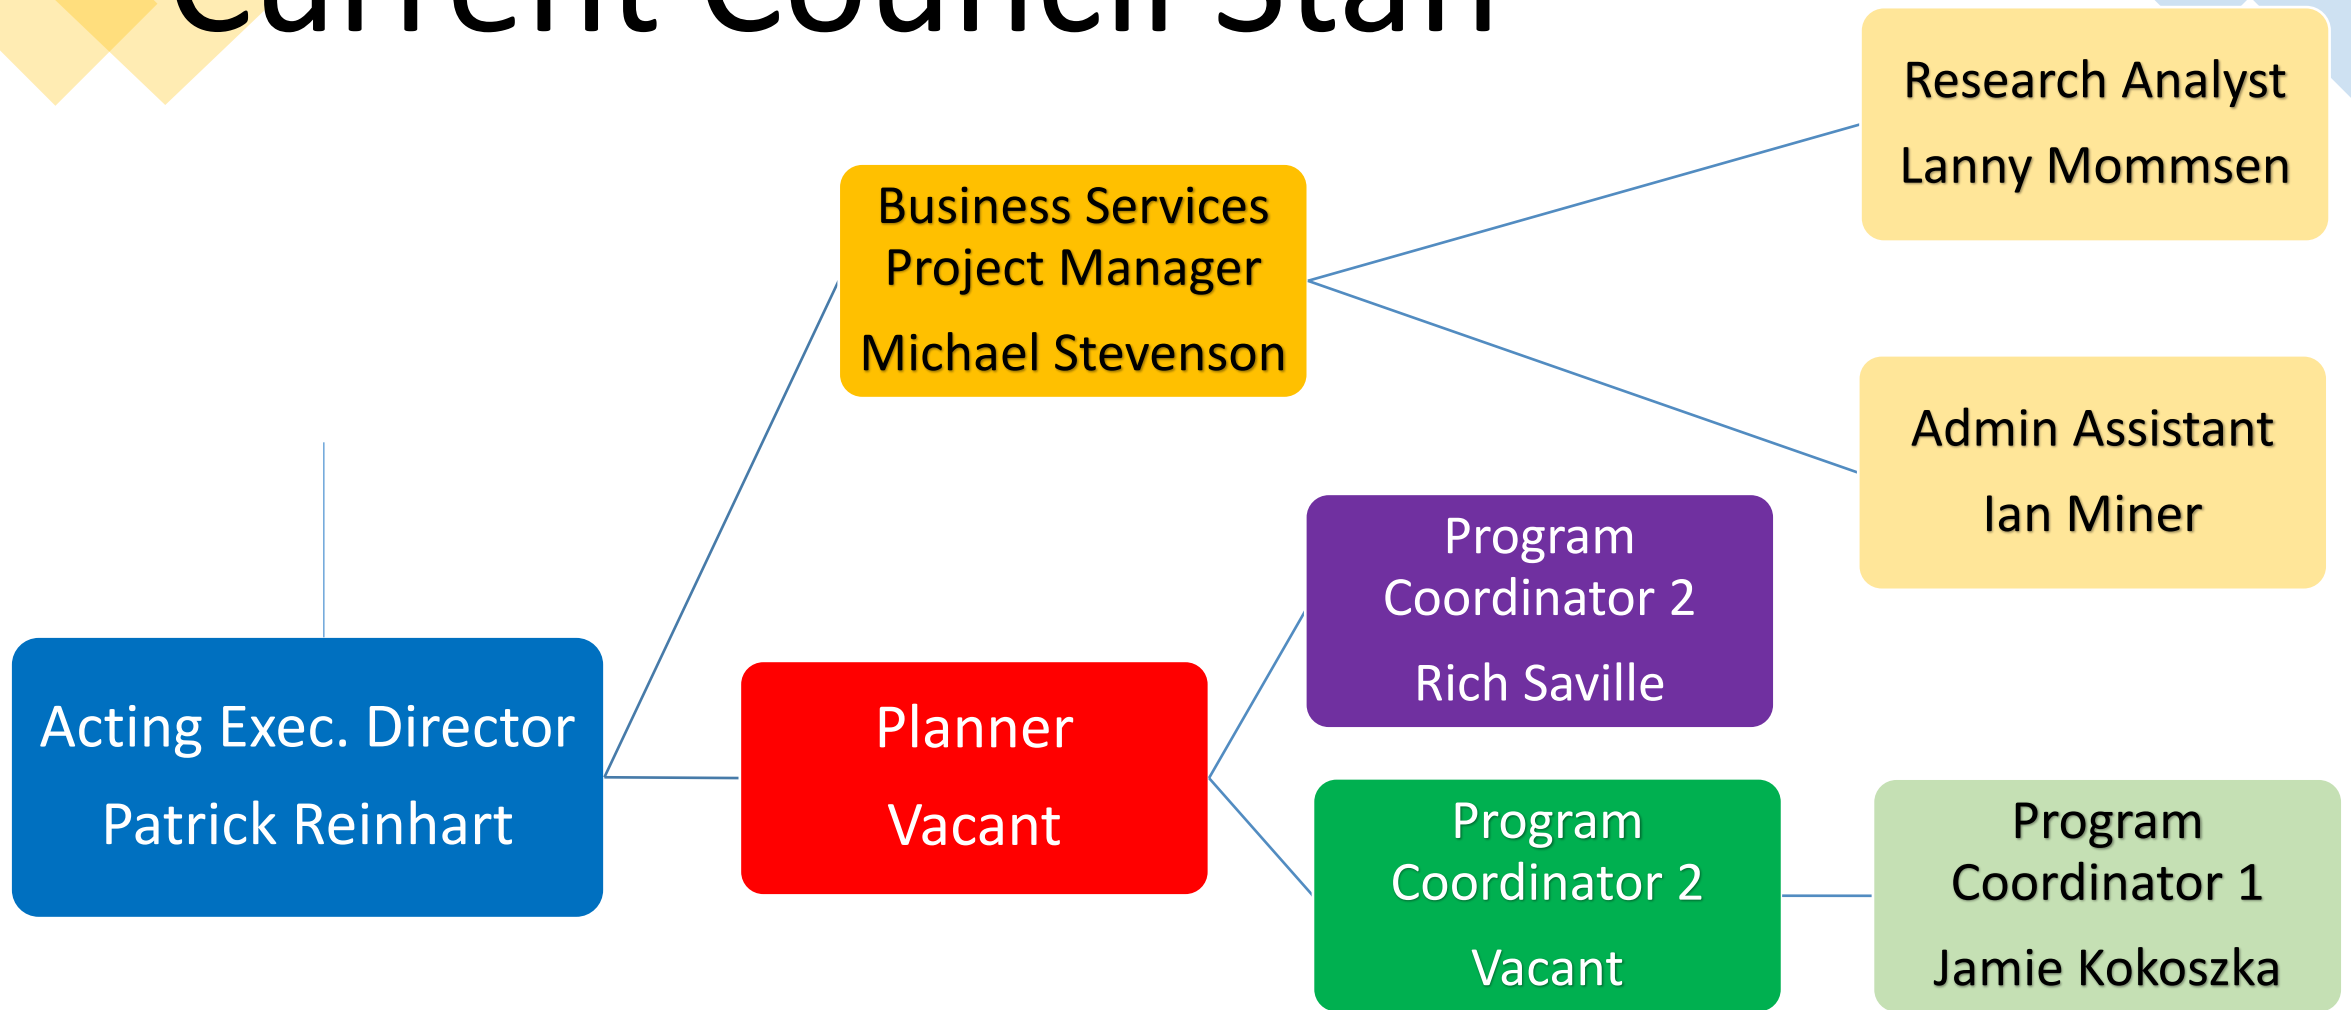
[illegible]

Research Analyst

Lanny Mommsen

Business Services Project Manager

Michael Stevenson

Admin Assistant

Ian Miner

Program Coordinator 2

Rich Saville

Acting Exec. Director

Patrick Reinhart

Planner

Vacant

Program Coordinator 2

Vacant

Program Coordinator 1

Jamie Kokoszka